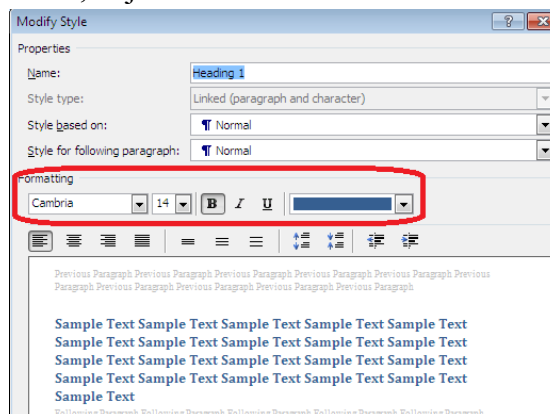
Modify Style
?
Properties
Name: Heading 1
Style type: Linked (paragraph and character)
Style based on: ¶ Normal
Style for following paragraph: ¶ Normal
Formatting
Cambria 14 B I U

Previous Paragraph Previous Paragraph Previous Paragraph Previous Paragraph Previous Paragraph Previous Paragraph Previous Paragraph Previous Paragraph Previous Paragraph

Sample Text Sample Text Sample Text Sample Text Sample Text Sample Text Sample Text Sample Text Sample Text Sample Text Sample Text Sample Text Sample Text Sample Text Sample Text Sample Text Sample Text Sample Text Sample Text Sample Text Sample Text

Following Paragraph Following Paragraph Following Paragraph Following Paragraph Following Paragraph